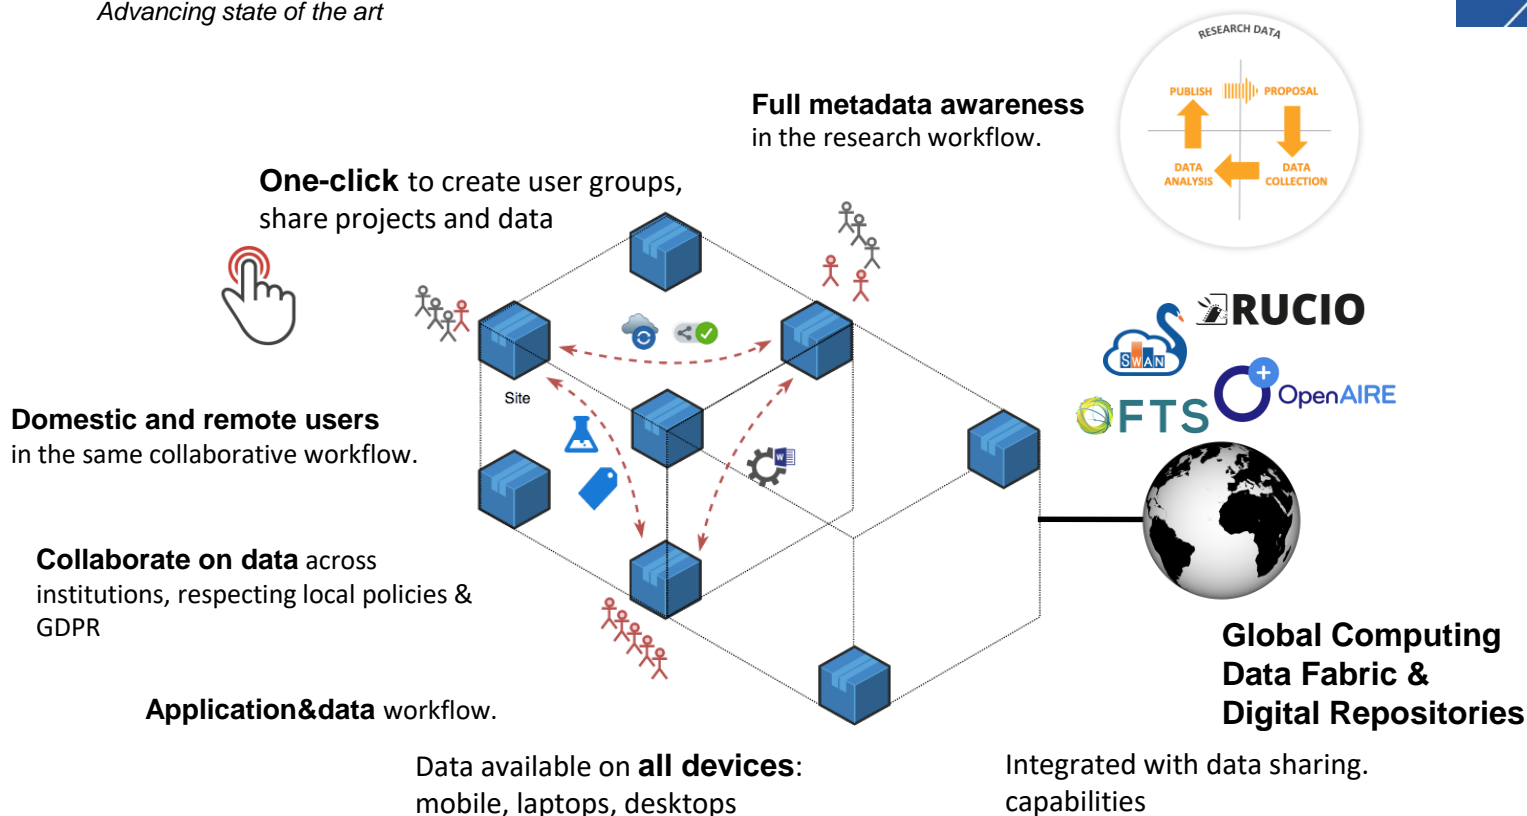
Advancing state of the art

RESEARCH DATA
PUBLISH
PROPOSAL
DATA ANALYSIS
DATA COLLECTION

**Full metadata awareness** in the research workflow.

**One-click** to create user groups, share projects and data

Site

RUCIO

SWAN

FTS

OpenAIRE

**Domestic and remote users** in the same collaborative workflow.

**Collaborate on data** across institutions, respecting local policies & GDPR

**Application&data** workflow.

**Global Computing Data Fabric & Digital Repositories**

Data available on **all devices**: mobile, laptops, desktops

Integrated with data sharing. capabilities